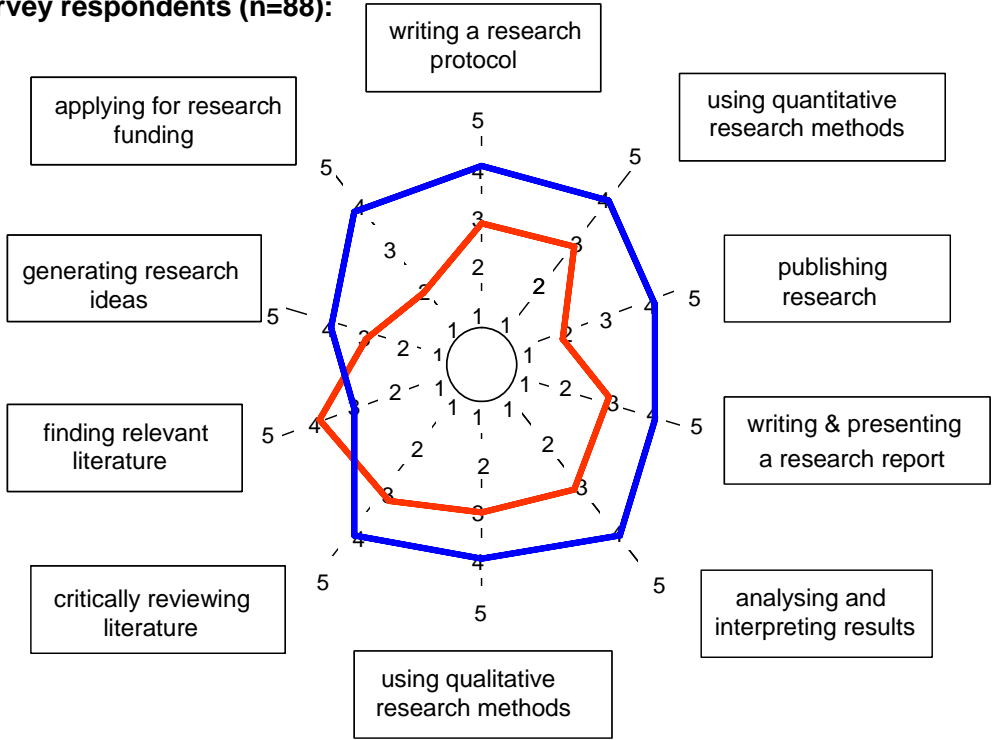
rvey respondents (n=88):

writing a research protocol

using quantitative research methods

publishing research

writing & presenting a research report

analysing and interpreting results

using qualitative research methods

critically reviewing literature

finding relevant literature

generating research ideas

applying for research funding

5
4
3
2
1

5
4
3
2
1

5
4
3
2
1

5
4
3
2
1

5
4
3
2
1

5
4
3
2
1

5
4
3
2
1

5
4
3
2
1

5
4
3
2
1

5
4
3
2
1